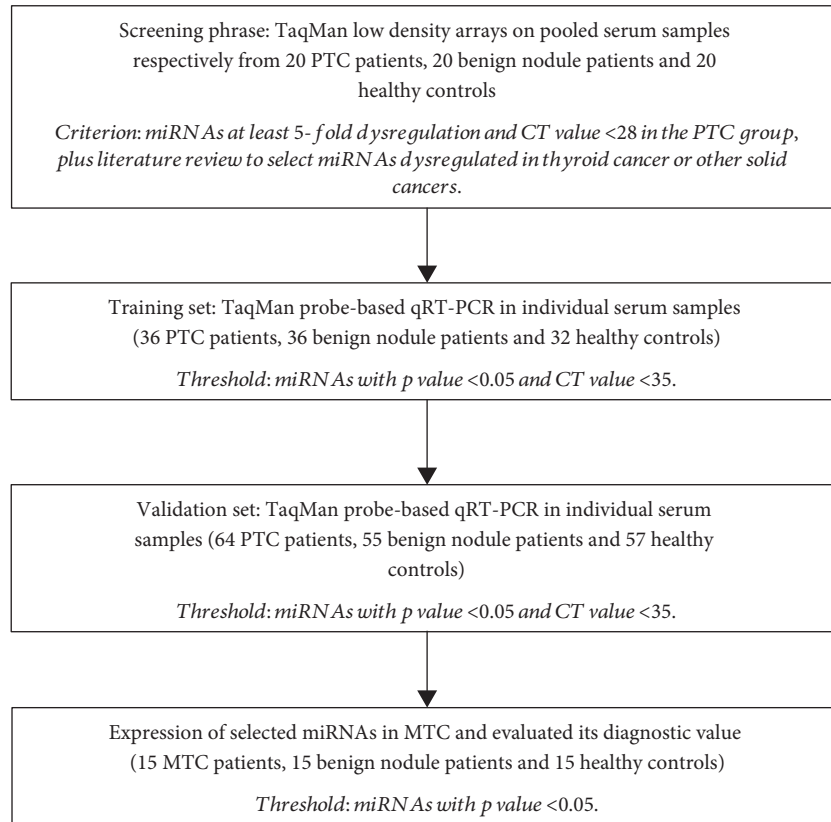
Screening phrase: TaqMan low density arrays on pooled serum samples respectively from 20 PTC patients, 20 benign nodule patients and 20 healthy controls

*Criterion*: *miRNAs at least 5-fold dysregulation and CT value <28 in the PTC group, plus literature review to select miRNAs dysregulated in thyroid cancer or other solid cancers.*

Training set: TaqMan probe-based qRT-PCR in individual serum samples (36 PTC patients, 36 benign nodule patients and 32 healthy controls)

*Threshold*: *miRNAs with p value* <0.05 *and CT value* <35.

Validation set: TaqMan probe-based qRT-PCR in individual serum samples (64 PTC patients, 55 benign nodule patients and 57 healthy controls)

*Threshold*: *miRNAs with p value* <0.05 *and CT value* <35.

Expression of selected miRNAs in MTC and evaluated its diagnostic value (15 MTC patients, 15 benign nodule patients and 15 healthy controls)

*Threshold*: *miRNAs with p value* <0.05.